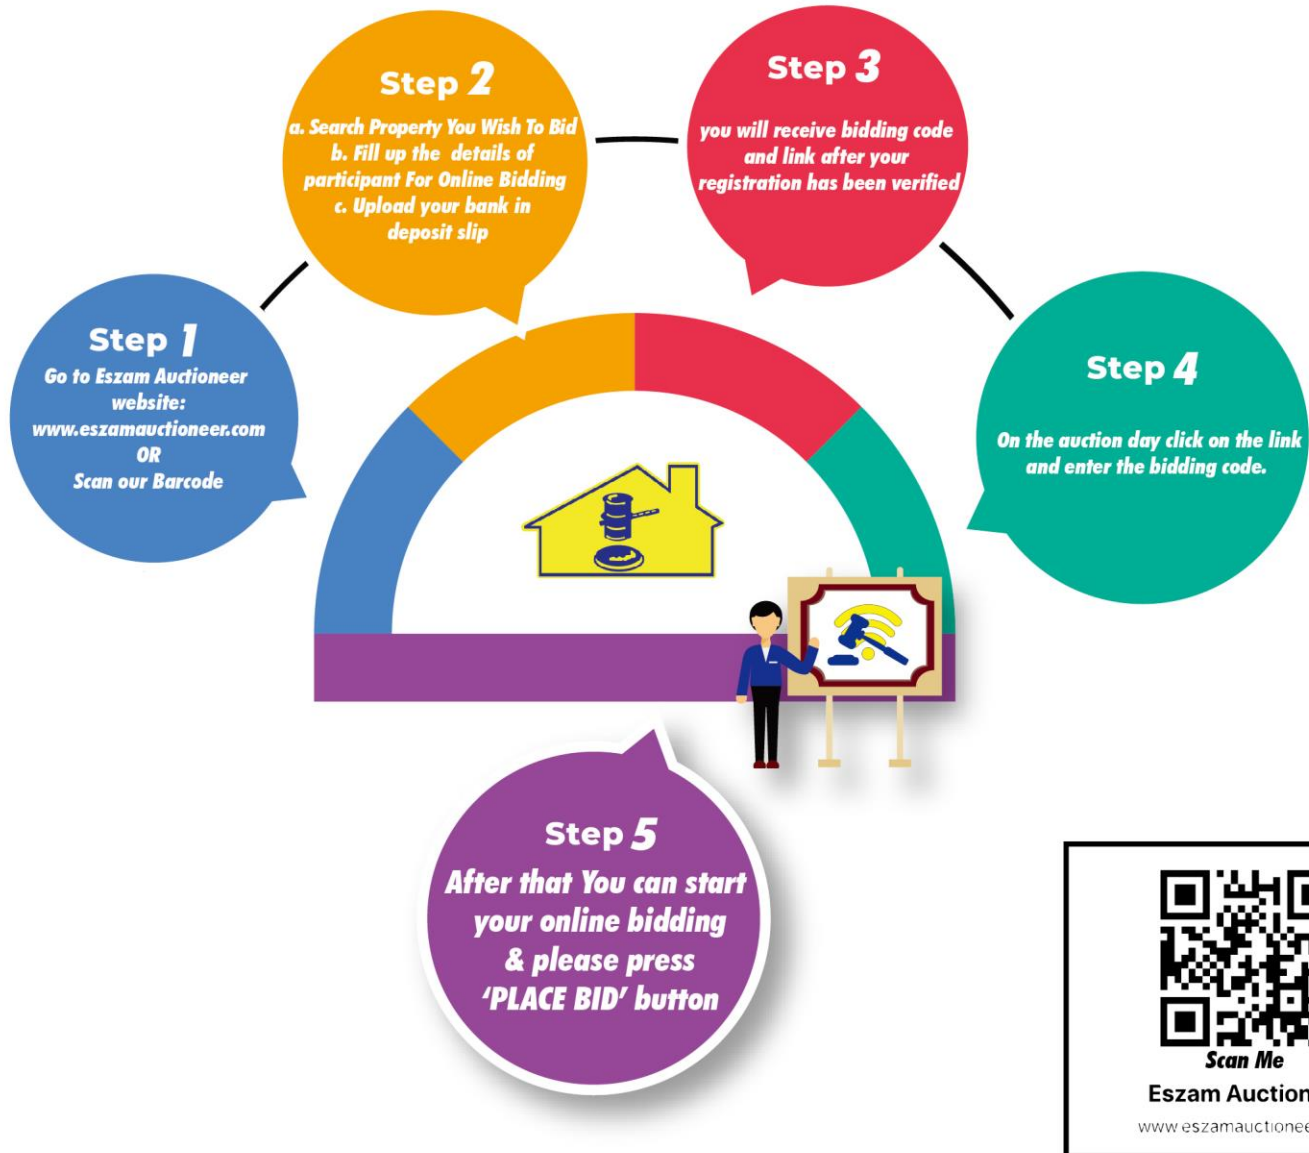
Step 1
Go to Eszam Auctioneer website:
www.eszamauctioneer.com
OR
Scan our Barcode

Step 2
a. Search Property You Wish To Bid
b. Fill up the details of participant For Online Bidding
c. Upload your bank in deposit slip

Step 3
you will receive bidding code and link after your registration has been verified

Step 4
On the auction day click on the link and enter the bidding code.

Step 5
After that You can start your online bidding & please press 'PLACE BID' button

Scan Me
Eszam Auction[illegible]
www.eszamauctionee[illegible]